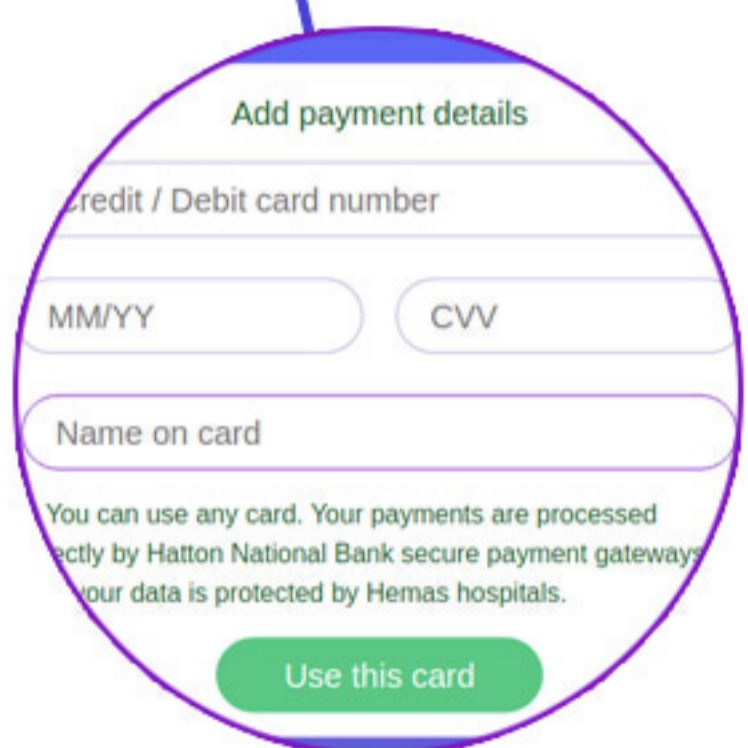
Add payment details

redit / Debit card number

MM/YY

CVV

Name on card

You can use any card. Your payments are processed ectly by Hatton National Bank secure payment gateways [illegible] our data is protected by Hemas hospitals.

Use this card